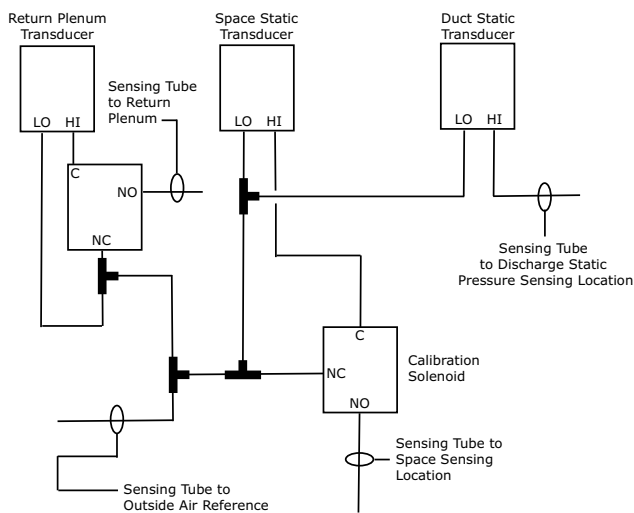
Return Plenum Transducer

Space Static Transducer

Duct Static Transducer

LO HI

LO HI

LO HI

Sensing Tube to Return Plenum

C

NO

NC

Sensing Tube to Discharge Static Pressure Sensing Location

C

Calibration Solenoid

NC

NO

Sensing Tube to Space Sensing Location

Sensing Tube to Outside Air Reference